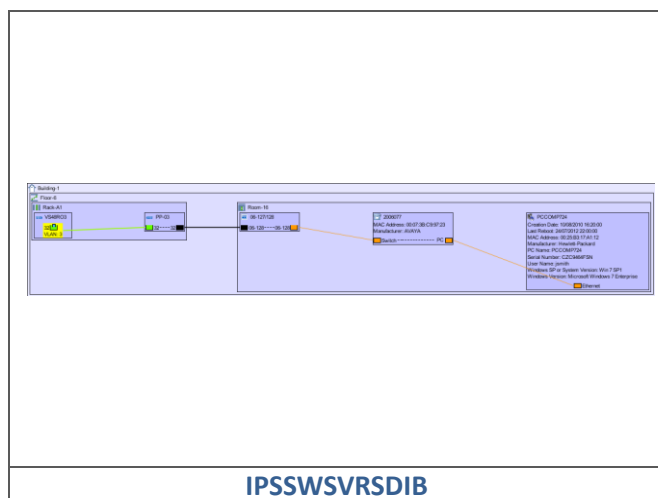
Building-1
Floor-6
Rack-A1
VS48RO3
VLAN: 3
PP-03
Room-16
-36-127/128
36-128 36-128
206677
MAC Address: 00:07:3B:C9:97:23
Manufacturer: AVAYA
Switch PC
PCCOMP724
Creation Date: 10/08/2010 16:20:00
Last Reboot: 24/07/2012 22:50:00
MAC Address: 00:23:83:17:A1:12
Manufacturer: Hewlett-Packard
PC Name: PCCOMP724
Serial Number: CZC3466F3N
User Name: jsmith
Windows SP or System Version: Win 7 SP1
Windows Version: Microsoft Windows 7 Enterprise
Ethernet

IPSSWSVRSDIB